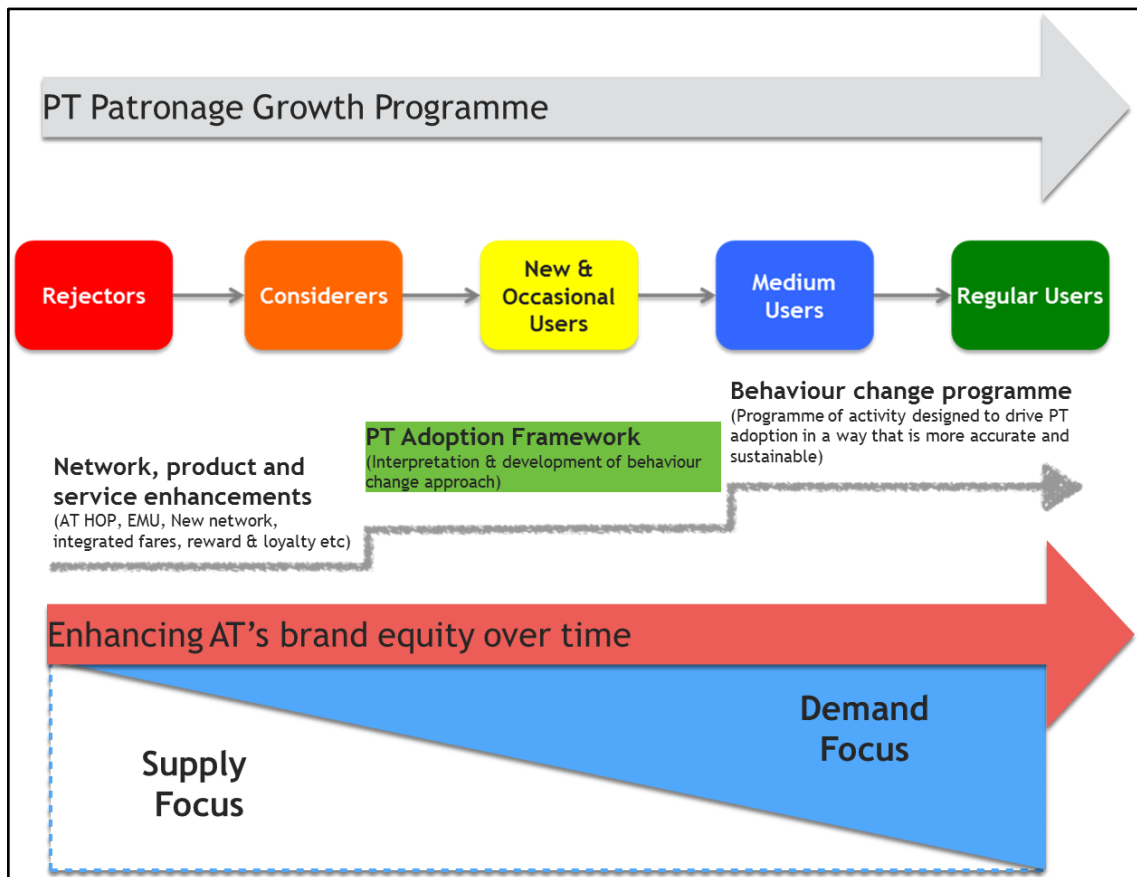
PT Patronage Growth Programme

Rejectors

Considerers

New & Occasional Users

Medium Users

Regular Users

Network, product and service enhancements
(AT HOP, EMU, New network, integrated fares, reward & loyalty etc)

PT Adoption Framework
(Interpretation & development of behaviour change approach)

Behaviour change programme
(Programme of activity designed to drive PT adoption in a way that is more accurate and sustainable)

Enhancing AT's brand equity over time

Supply Focus

Demand Focus